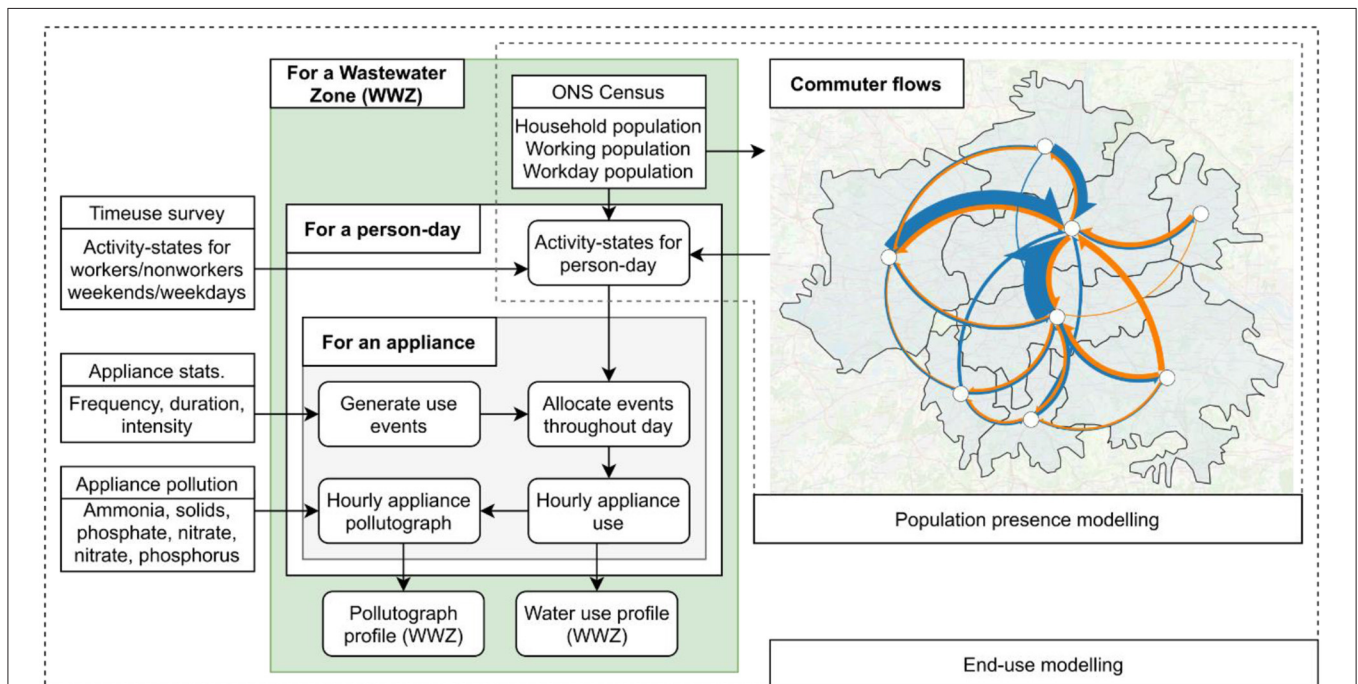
For a Wastewater Zone (WWZ)

ONS Census

Household population
Working population
Workday population

Commuter flows

Timeuse survey

Activity-states for workers/nonworkers weekends/weekdays

For a person-day

Activity-states for person-day

For an appliance

Appliance stats.

Frequency, duration, intensity

Generate use events

Allocate events throughout day

Appliance pollution

Ammonia, solids, phosphate, nitrate, nitrate, phosphorus

Hourly appliance pollutograph

Hourly appliance use

Population presence modelling

Pollutograph profile (WWZ)

Water use profile (WWZ)

End-use modelling